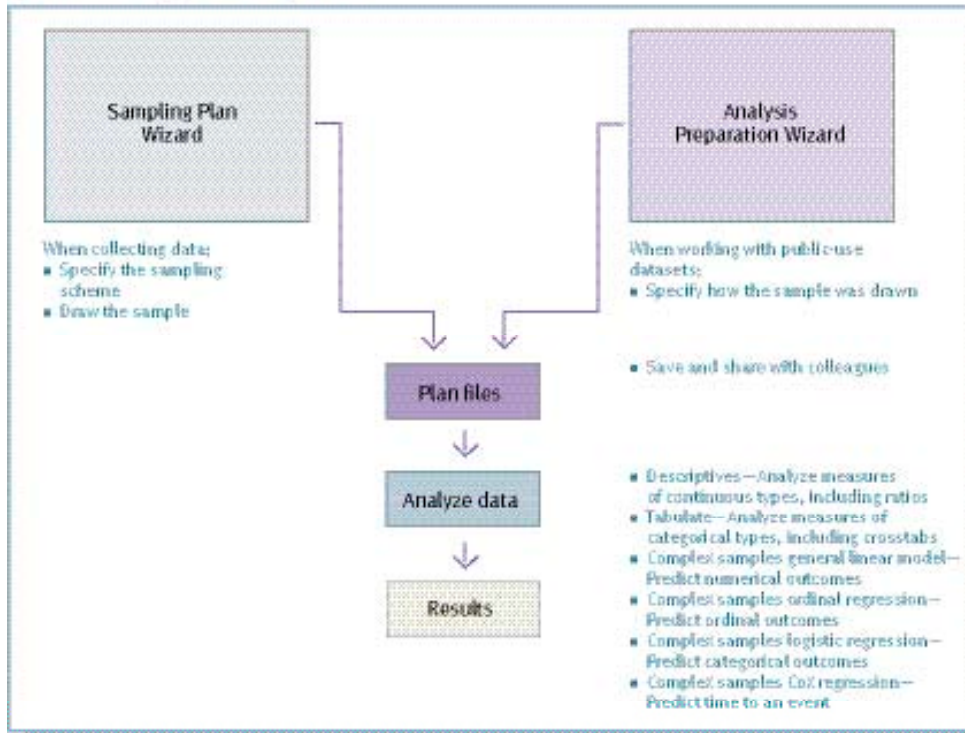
Sampling Plan Wizard

Analysis Preparation Wizard

When collecting data:
■ Specify the sampling scheme
■ Draw the sample

When working with public-use datasets:
■ Specify how the sample was drawn

Plan files

■ Save and share with colleagues

Analyze data

Results

■ Descriptives—Analyze measures of continuous types, including ratios
■ Tabulate—Analyze measures of categorical types, including crosstabs
■ Complex samples general linear model—Predict numerical outcomes
■ Complex samples ordinal regression—Predict ordinal outcomes
■ Complex samples logistic regression—Predict categorical outcomes
■ Complex samples Cox regression—Predict time to an event